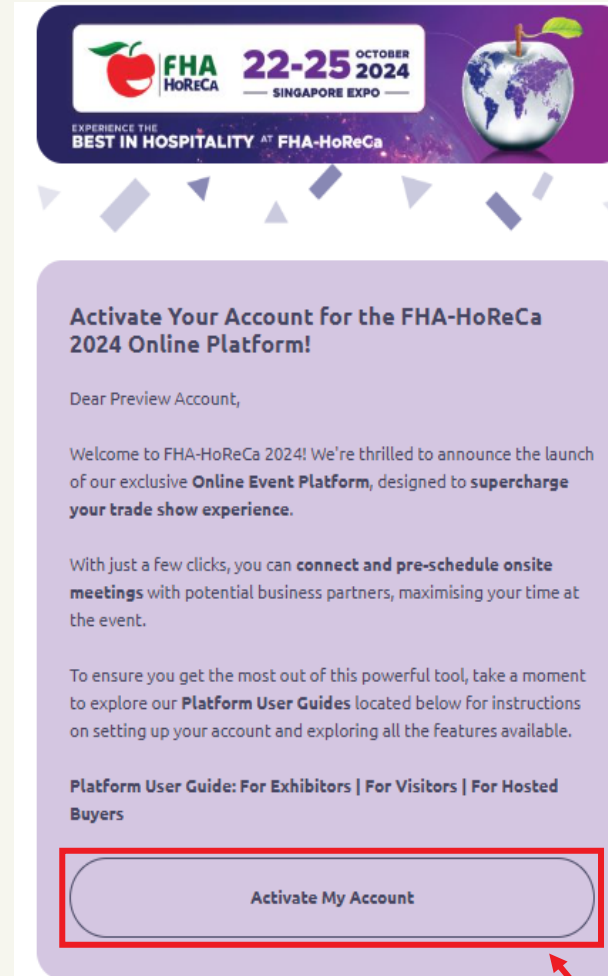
FHA HoReCa 22-25 OCTOBER 2024
SINGAPORE EXPO

EXPERIENCE THE BEST IN HOSPITALITY AT FHA-HoReCa

Activate Your Account for the FHA-HoReCa 2024 Online Platform!

Dear Preview Account,

Welcome to FHA-HoReCa 2024! We're thrilled to announce the launch of our exclusive **Online Event Platform**, designed to **supercharge your trade show experience**.

With just a few clicks, you can **connect and pre-schedule onsite meetings** with potential business partners, maximising your time at the event.

To ensure you get the most out of this powerful tool, take a moment to explore our **Platform User Guides** located below for instructions on setting up your account and exploring all the features available.

**Platform User Guide: For Exhibitors | For Visitors | For Hosted Buyers**

Activate My Account